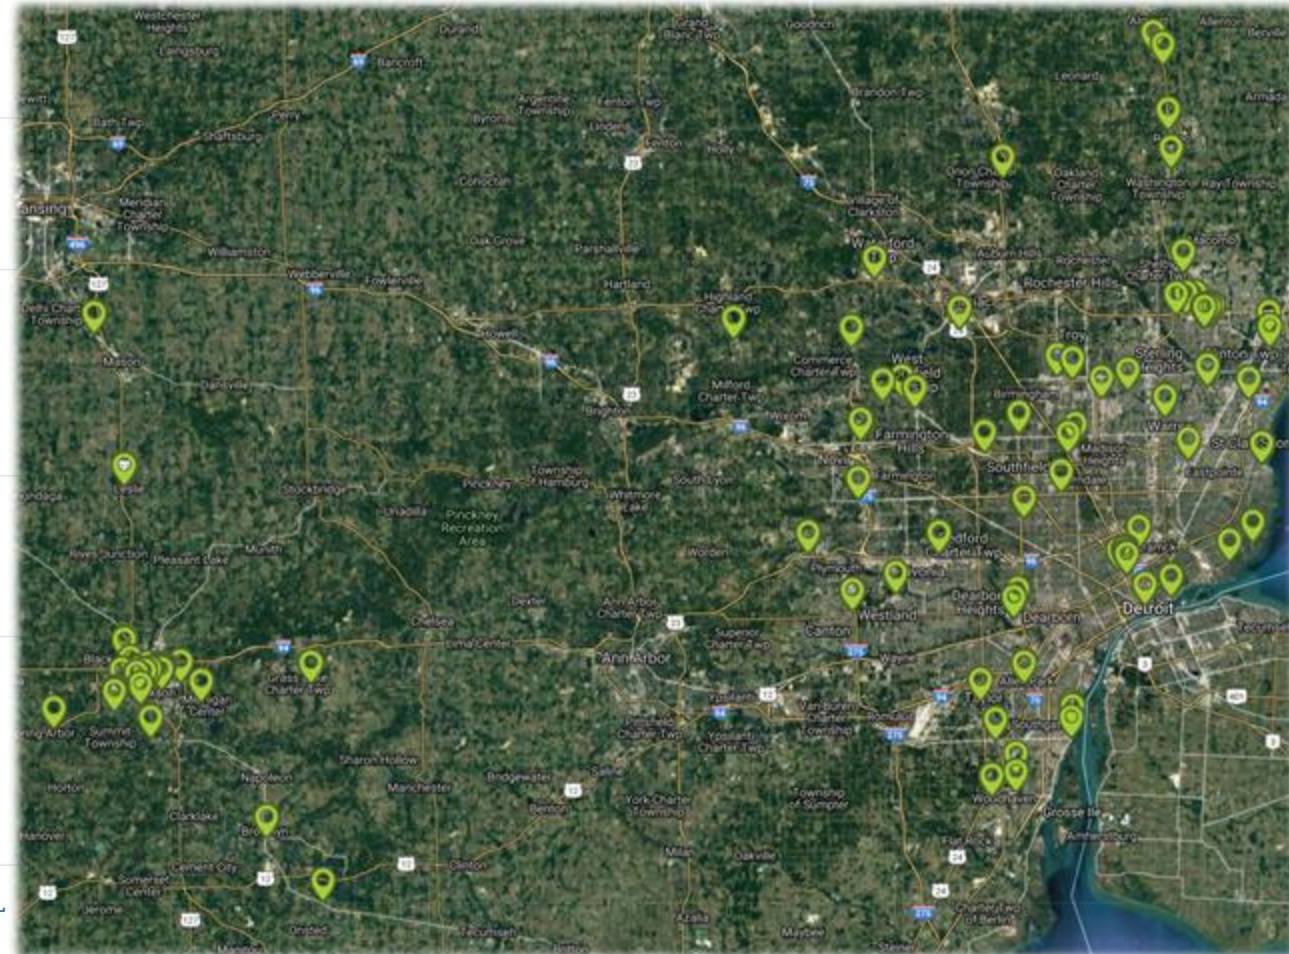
Westchester Heights
Laingsburg
Bancroft
Durand
Perry
Bath Twp
Shaftsburg
Lansing
Meridian Charter Township
Williamston
Webberville
Fowlerville
Delhi Charter Township
Mason
Dansville
Leslie
Stockbridge
Munith
Pleasant Lake
Rives Junction
Cohoctah
Oak Grove
Howell
Argentine Township
Fenton Twp
Byron
Linden
Holly
Hartland
Highland Charter Twp
Milford Charter Twp
Brighton
Pinckney
Pinckney Recreation Area
Unadilla
Township of Hamburg
Whitmore Lake
South Lyon
Worden
Dexter
Chelsea
Ann Arbor Charter Twp
Ann Arbor
Superior Charter Twp
Lima Center
Grass Lake Charter Twp
Blackman
Michigan Center
Summit Township
Spring Arbor
Napoleon
Sharon Hollow
Manchester
Bridgewater
Saline
Clarklake
Brooklyn
Cement City
Somerset Center
Hanover
Horton
Jerome
Onsted
Tecumseh
Clinton
Britton
Milan
Azalia
Oakville
Maybee
York Charter Township
Pittsfield Charter Twp
Ypsilanti
Ypsilanti Charter Twp
Van Buren Charter Township
Township of Sumpter
Belleville
Romulus
Taylor
Wayne
Canton
Westland
Plymouth
Northville
Novi
Farmington Hills
Farmington
Redford Charter Twp
Livonia
Dearborn Heights
Dearborn
Detroit
Southfield
Birmingham
Troy
Madison Heights
Warren
Sterling Heights
Clinton Twp
St Clair Shores
Eastpointe
Rochester Hills
Rochester
Waterford
Village of Clarkston
Commerce Charter Twp
West Bloomfield
Wixom
Orion Charter Township
Oakland Charter Township
Washington Township
Ray Township
Macomb
Leonard
Armada
Allenton
Brandon Twp
Goodrich
Grand Blanc Twp
Woodhaven
Southgate
Allen Park
Grosse Ile
Amherstburg
Charter Twp of Berlin
Tecumseh